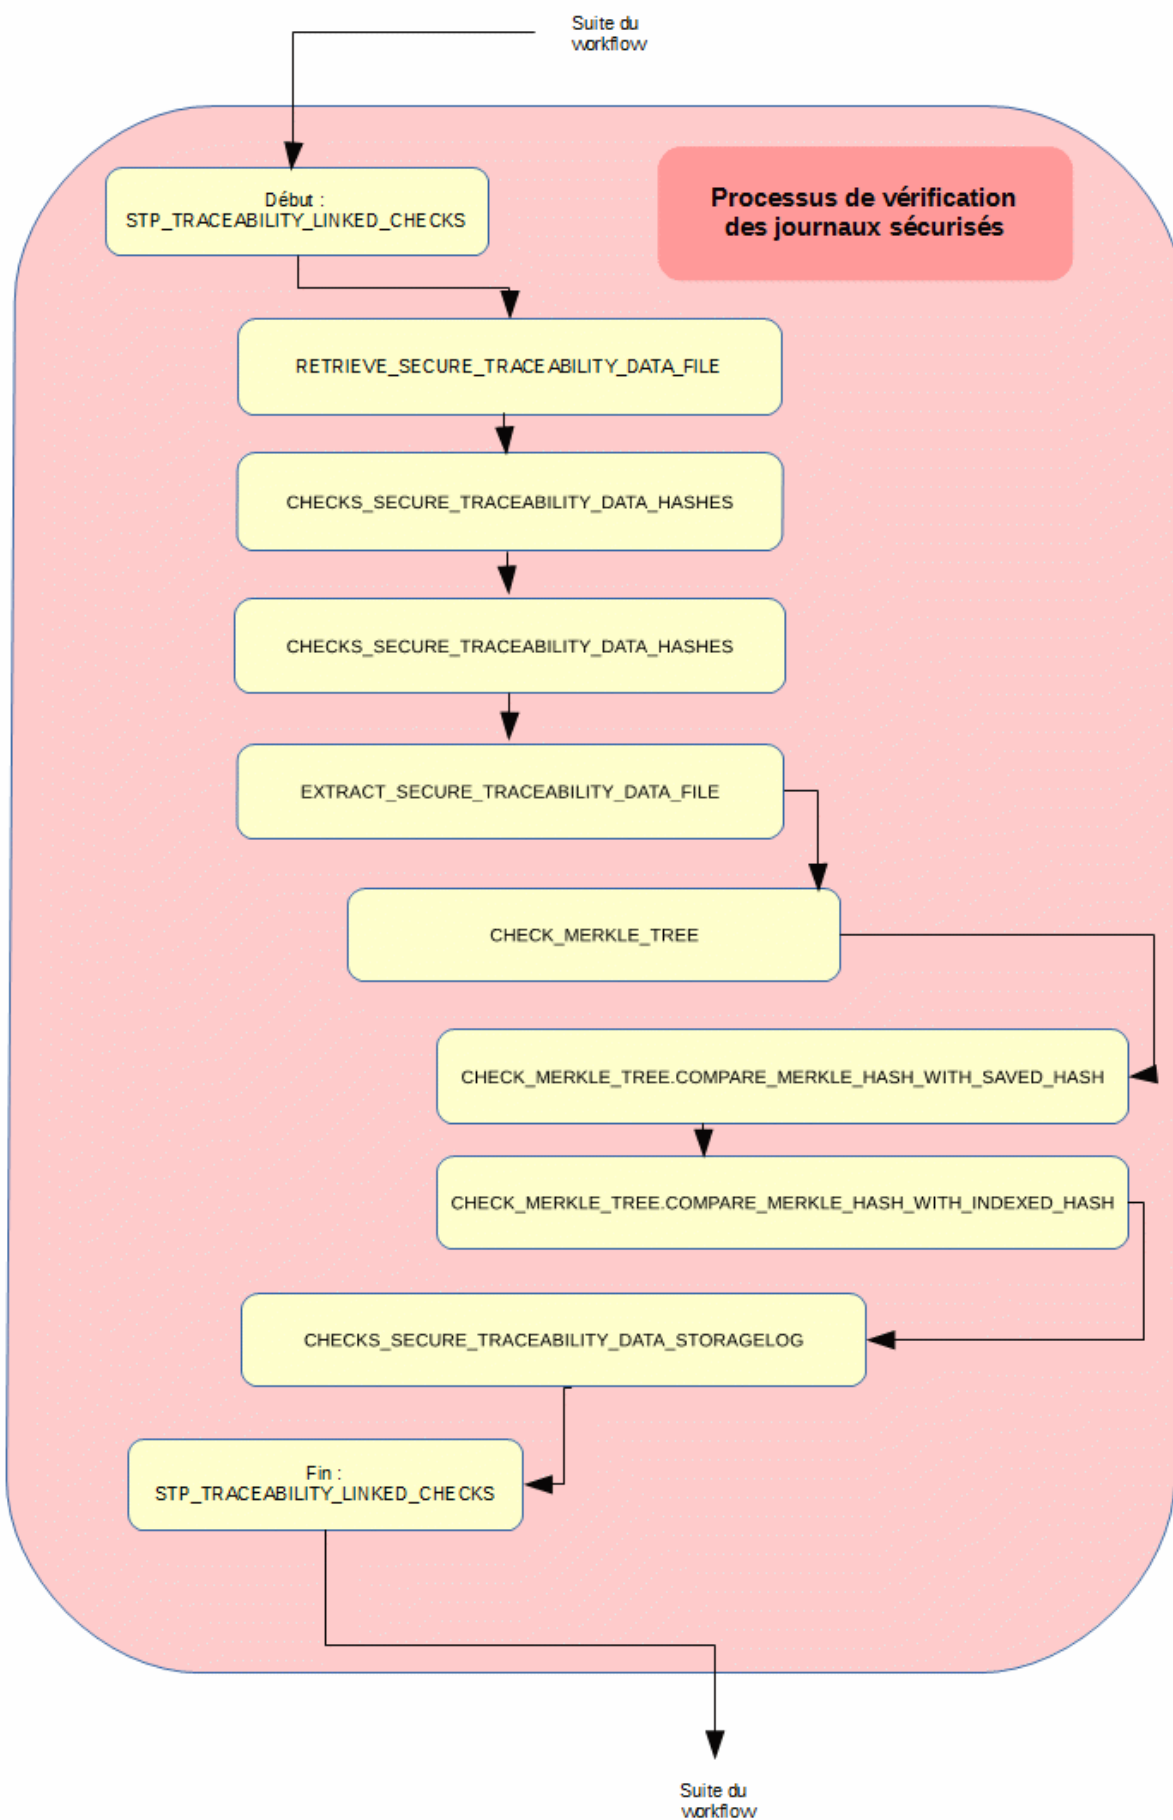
Suite du workflow

Processus de vérification des journaux sécurisés

Début : STP_TRACEABILITY_LINKED_CHECKS

RETRIEVE_SECURE_TRACEABILITY_DATA_FILE

CHECKS_SECURE_TRACEABILITY_DATA_HASHES

CHECKS_SECURE_TRACEABILITY_DATA_HASHES

EXTRACT_SECURE_TRACEABILITY_DATA_FILE

CHECK_MERKLE_TREE

CHECK_MERKLE_TREE.COMPARE_MERKLE_HASH_WITH_SAVED_HASH

CHECK_MERKLE_TREE.COMPARE_MERKLE_HASH_WITH_INDEXED_HASH

CHECKS_SECURE_TRACEABILITY_DATA_STORAGELOG

Fin : STP_TRACEABILITY_LINKED_CHECKS

Suite du workflow